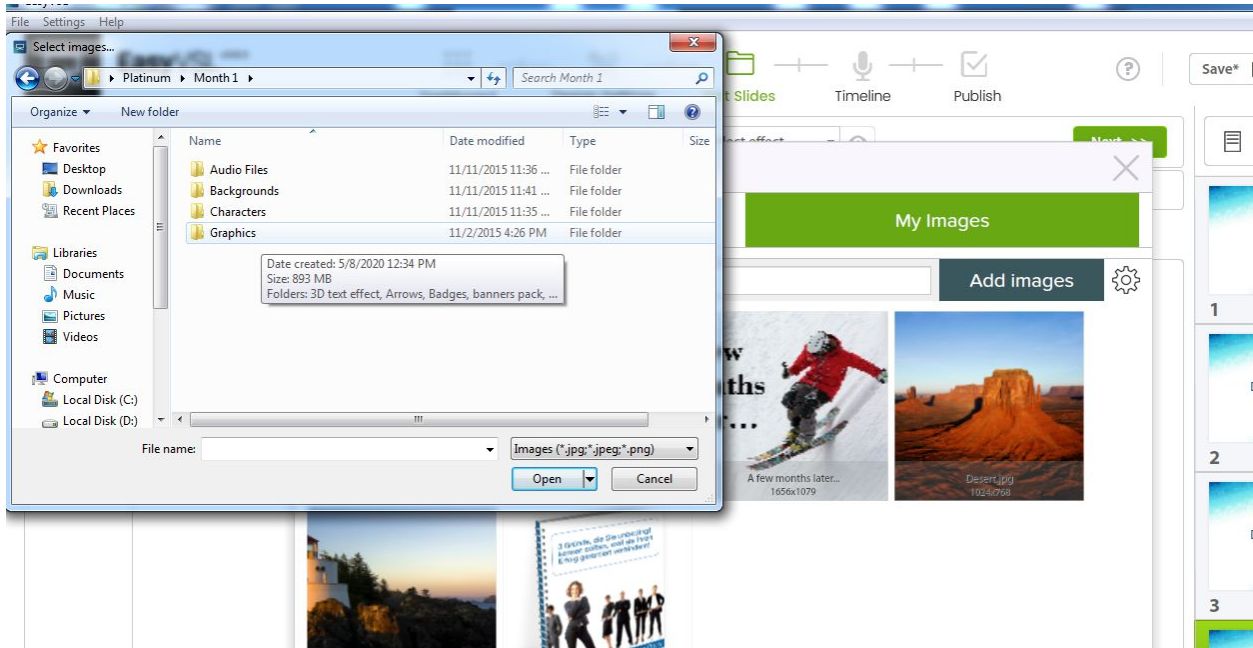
File Settings Help

Select images...

Platinum ▸ Month 1 ▸

Search Month 1

Organize ▾ New folder

Favorites
Desktop
Downloads
Recent Places

Libraries
Documents
Music
Pictures
Videos

Computer
Local Disk (C:)
Local Disk (D:)

| Name | Date modified | Type | Size |
|---|---|---|---|
| Audio Files | 11/11/2015 11:36 ... | File folder | |
| Backgrounds | 11/11/2015 11:41 ... | File folder | |
| Characters | 11/11/2015 11:35 ... | File folder | |
| Graphics | 11/2/2015 4:26 PM | File folder | |

Date created: 5/8/2020 12:34 PM
Size: 893 MB
Folders: 3D text effect, Arrows, Badges, banners pack, ...

File name:
Images (*.jpg;*.jpeg;*.png)
Open
Cancel

t Slides
Timeline
Publish
Save*
Next >>

My Images
Add images

A few months later...
1656x1079

Desert.jpg
1024x768

1
2
3